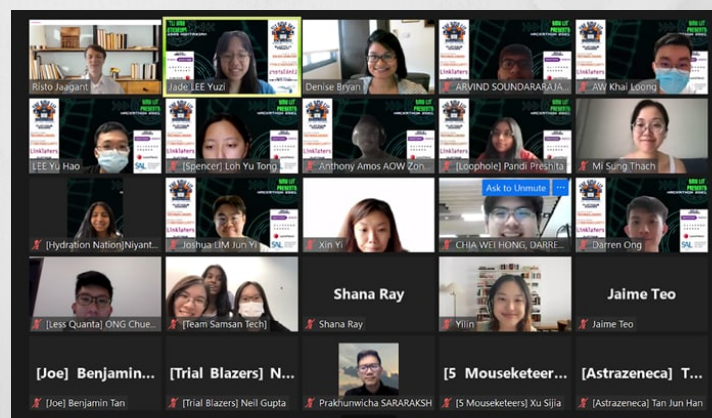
Risto Jaagant
Jade LEE Yuzi
Denise Bryan
ARVIND SOUNDARARAJA...
AW Khai Loong
LEE Yu Hao
[Spencer] Loh Yu Tong
Anthony Amos AOW Zon...
[Loophole] Pandi Preshita
Mi Sung Thach
[Hydration Nation]Niyant...
Joshua LIM Jun Yi
Xin Yi
Ask to Unmute
CHIA WEI HONG, DARRE...
Darren Ong
[Less Quanta] ONG Chue...
[Team Samsan Tech]
Shana Ray
Shana Ray
Yilin
Jaime Teo
Jaime Teo
[Joe] Benjamin...
[Joe] Benjamin Tan
[Trial Blazers] N...
[Trial Blazers] Neil Gupta
Prakhunwicha SARARAKSH
[5 Mouseketeer...
[5 Mouseketeers] Xu Sijia
[Astrazeneca] T...
[Astrazeneca] Tan Jun Han